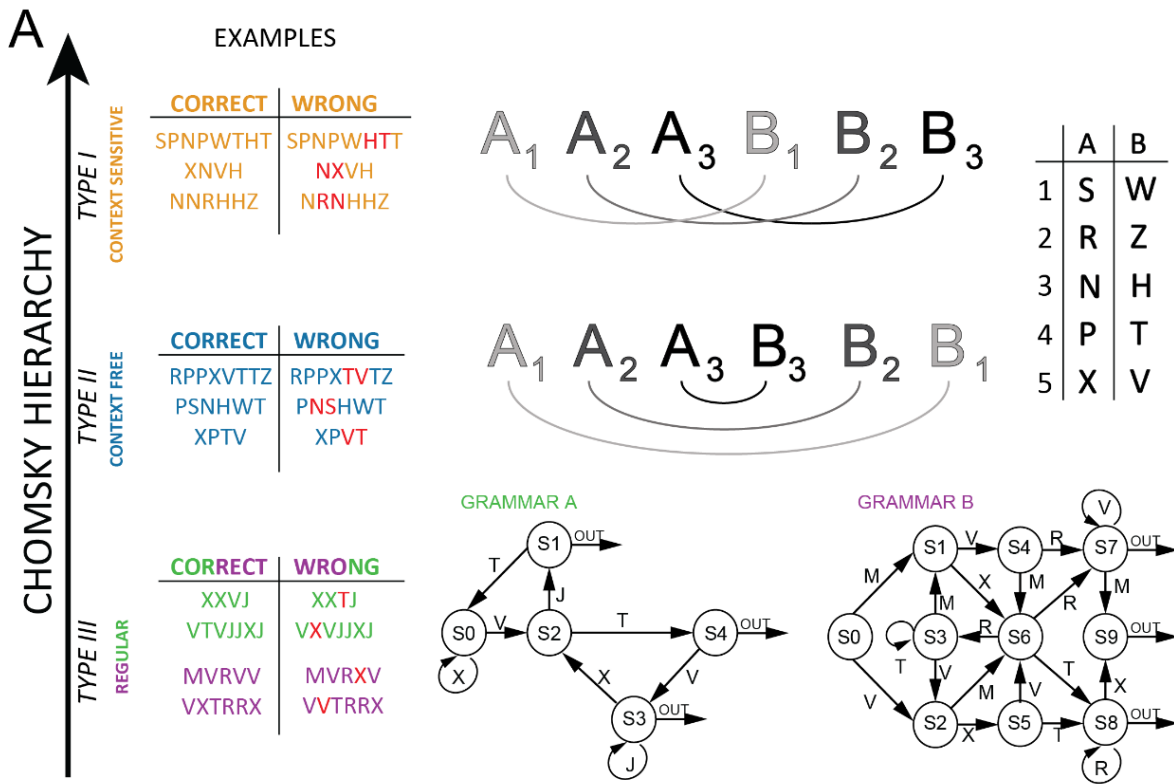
A

CHOMSKY HIERARCHY

EXAMPLES

TYPE I
CONTEXT SENSITIVE

| CORRECT | WRONG |
|---|---|
| SPNPWTHT | SPNPWHTT |
| XNVH | NXVH |
| NNRHHZ | NRNHHZ |

$A_1$ $A_2$ $A_3$ $B_1$ $B_2$ $B_3$

| | A | B |
|---|---|---|
| 1 | S | W |
| 2 | R | Z |
| 3 | N | H |
| 4 | P | T |
| 5 | X | V |

TYPE II
CONTEXT FREE

| CORRECT | WRONG |
|---|---|
| RPPXVTTZ | RPPXTVTZ |
| PSNHWT | PNSHWT |
| XPTV | XPVT |

$A_1$ $A_2$ $A_3$ $B_3$ $B_2$ $B_1$

TYPE III
REGULAR

| CORRECT | WRONG |
|---|---|
| XXVJ | XXTJ |
| VTVJJXJ | VXVJJXJ |
| MVRVV | MVRXV |
| VXTRRX | VVTRRX |

GRAMMAR A
S0 S1 S2 S3 S4 T V J T X V X J OUT OUT OUT

GRAMMAR B
S0 S1 S2 S3 S4 S5 S6 S7 S8 S9 M V V X M M R R M T V M V R X T T X R OUT OUT OUT